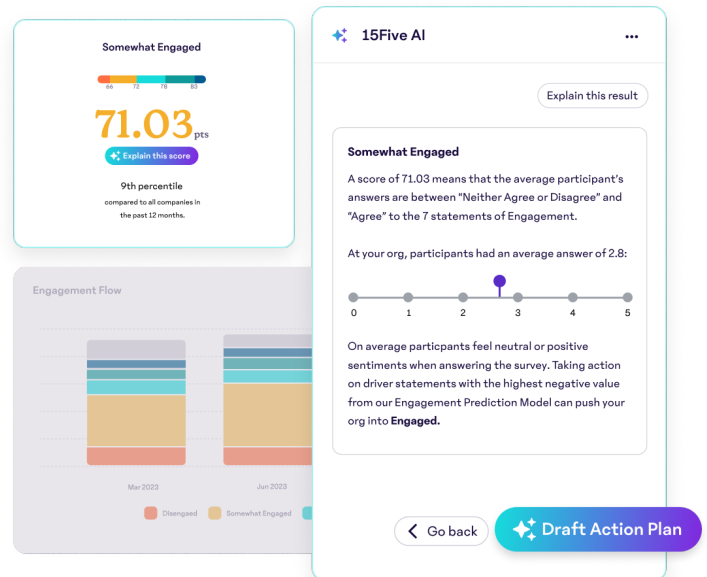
Somewhat Engaged

66 72 78 83

71.03 pts

Explain this score

9th percentile

compared to all companies in the past 12 months.

Engagement Flow

Mar 2023

Jun 2023

Disengaged Somewhat Engaged

15Five AI

...

Explain this result

Somewhat Engaged

A score of 71.03 means that the average participant's answers are between "Neither Agree or Disagree" and "Agree" to the 7 statements of Engagement.

At your org, participants had an average answer of 2.8:

0 1 2 3 4 5

On average particpants feel neutral or positive sentiments when answering the survey. Taking action on driver statements with the highest negative value from our Engagement Prediction Model can push your org into **Engaged.**

Go back

Draft Action Plan